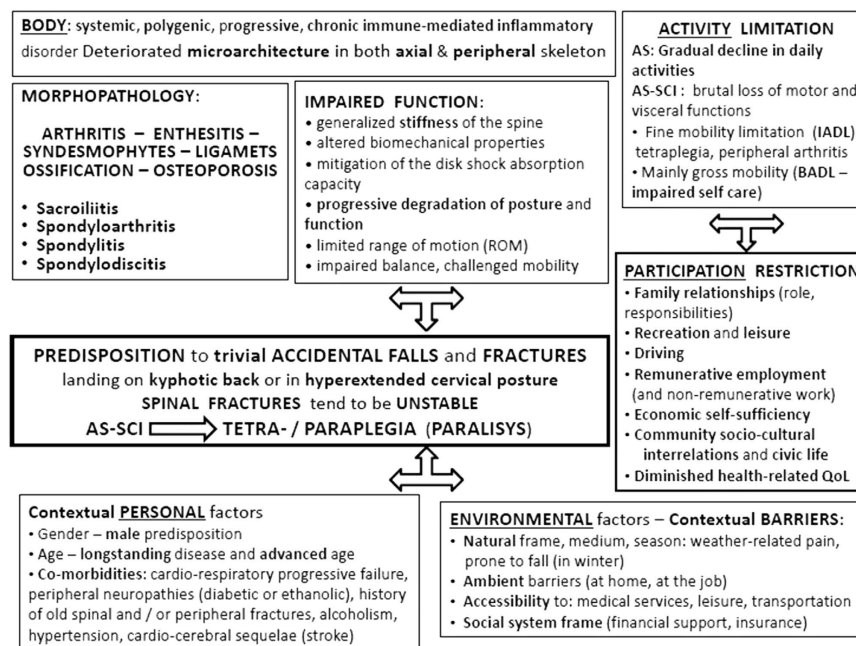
BODY: systemic, polygenic, progressive, chronic immune-mediated inflammatory disorder Deteriorated microarchitecture in both axial & peripheral skeleton

ACTIVITY LIMITATION
AS: Gradual decline in daily activities
AS-SCI : brutal loss of motor and visceral functions
• Fine mobility limitation (IADL) tetraplegia, peripheral arthritis
• Mainly gross mobility (BADL – impaired self care)

MORPHOPATHOLOGY:

ARTHRITIS – ENTHESITIS – SYNDESMOPHYTES – LIGAMETS OSSIFICATION – OSTEOPOROSIS

• Sacroiliitis
• Spondyloarthritis
• Spondylitis
• Spondylodiscitis

IMPAIRED FUNCTION:
• generalized stiffness of the spine
• altered biomechanical properties
• mitigation of the disk shock absorption capacity
• progressive degradation of posture and function
• limited range of motion (ROM)
• impaired balance, challenged mobility

PARTICIPATION RESTRICTION
• Family relationships (role, responsibilities)
• Recreation and leisure
• Driving
• Remunerative employment (and non-remunerative work)
• Economic self-sufficiency
• Community socio-cultural interrelations and civic life
• Diminished health-related QoL

PREDISPOSITION to trivial ACCIDENTAL FALLS and FRACTURES
landing on kyphotic back or in hyperextended cervical posture
SPINAL FRACTURES tend to be UNSTABLE
AS-SCI ⟹ TETRA- / PARAPLEGIA (PARALISYS)

Contextual PERSONAL factors
• Gender – male predisposition
• Age – longstanding disease and advanced age
• Co-morbidities: cardio-respiratory progressive failure, peripheral neuropathies (diabetic or ethanolic), history of old spinal and / or peripheral fractures, alcoholism, hypertension, cardio-cerebral sequelae (stroke)

ENVIRONMENTAL factors – Contextual BARRIERS:
• Natural frame, medium, season: weather-related pain, prone to fall (in winter)
• Ambient barriers (at home, at the job)
• Accessibility to: medical services, leisure, transportation
• Social system frame (financial support, insurance)